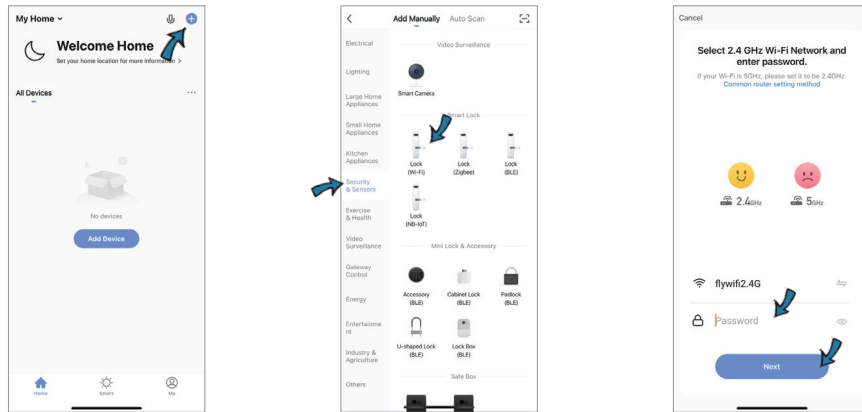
My Home

Welcome Home

Set your home location for more information >

All Devices

No devices

Add Device

Home Smart Me

Add Manually Auto Scan

Electrical

Lighting

Large Home Appliances

Small Home Appliances

Kitchen Appliances

Security & Sensors

Exercise & Health

Video Surveillance

Gateway Control

Energy

Entertainment

Industry & Agriculture

Others

Video Surveillance

Smart Camera

Smart Lock

Lock (Wi-Fi)

Lock (Zigbee)

Lock (BLE)

Lock (NB-IoT)

Mini Lock & Accessory

Accessory (BLE)

Cabinet Lock (BLE)

Padlock (BLE)

U-shaped Lock (BLE)

Lock Box (BLE)

Safe Box

Cancel

Select 2.4 GHz Wi-Fi Network and enter password.

If your Wi-Fi is 5GHz, please set it to be 2.4GHz. Common router setting method

2.4GHz

5GHz

flywifi2.4G

Password

Next